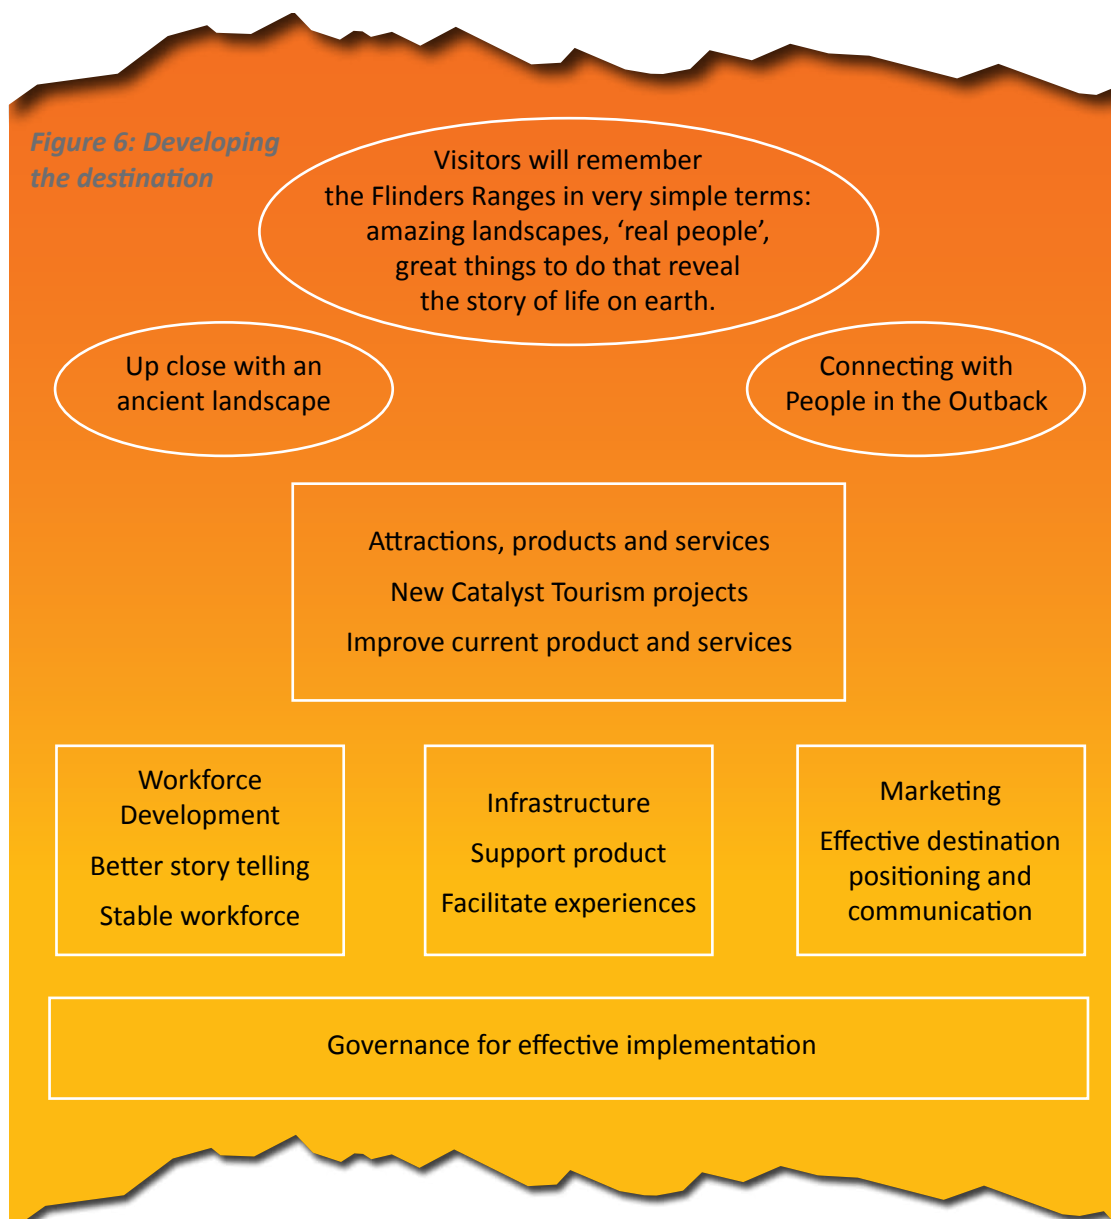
Figure 6: Developing the destination

Visitors will remember the Flinders Ranges in very simple terms: amazing landscapes, ‘real people’, great things to do that reveal the story of life on earth.

Up close with an ancient landscape

Connecting with People in the Outback

Attractions, products and services

New Catalyst Tourism projects

Improve current product and services

Workforce Development

Better story telling

Stable workforce

Infrastructure

Support product

Facilitate experiences

Marketing

Effective destination positioning and communication

Governance for effective implementation